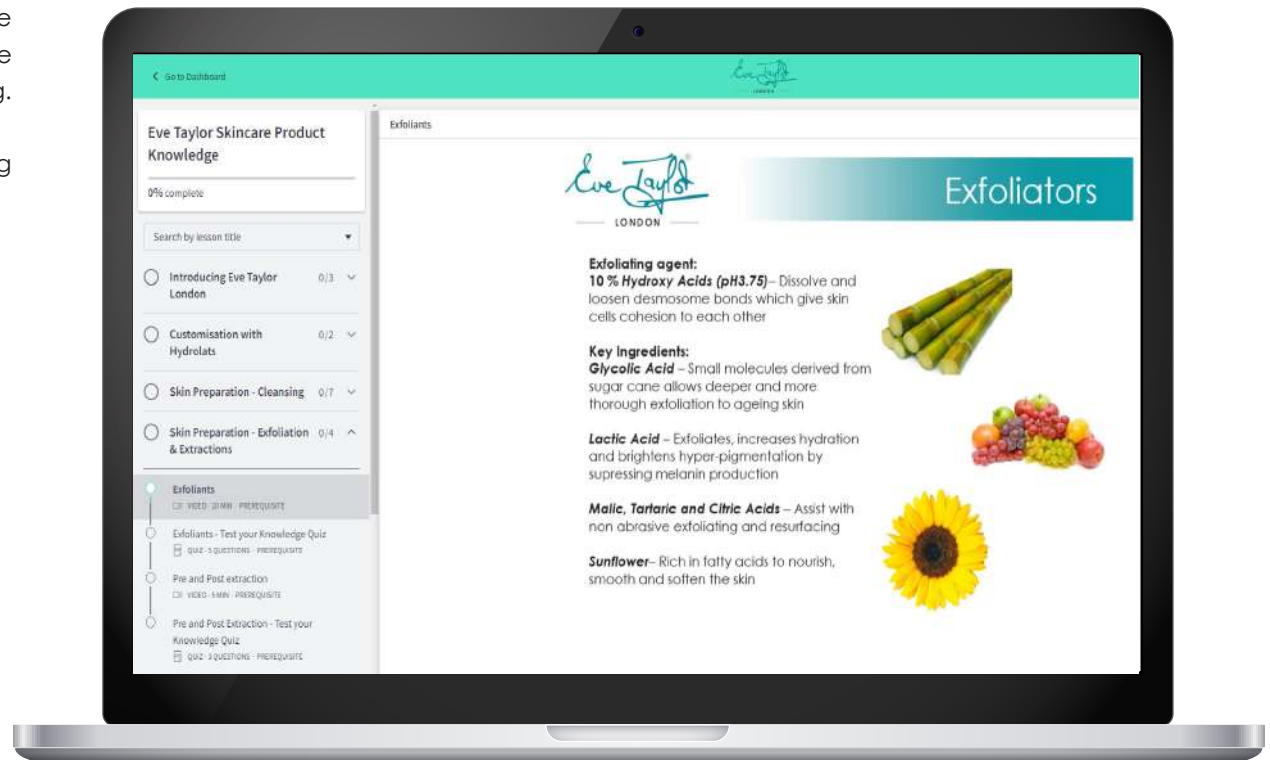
e
e
g.

g

< Go to Dashboard

Eve Taylor LONDON

Eve Taylor Skincare Product Knowledge

0% complete

Search by lesson title

Introducing Eve Taylor London 0/3

Customisation with Hydrolats 0/2

Skin Preparation - Cleansing 0/7

Skin Preparation - Exfoliation & Extractions 0/4

Exfoliants
VIDEO · 10 MIN · PREREQUISITE

Exfoliants - Test your Knowledge Quiz
QUIZ · 5 QUESTIONS · PREREQUISITE

Pre and Post extraction
VIDEO · 5 MIN · PREREQUISITE

Pre and Post Extraction - Test your Knowledge Quiz
QUIZ · 3 QUESTIONS · PREREQUISITE

Exfoliants

Eve Taylor LONDON

Exfoliators

**Exfoliating agent:**
**10 % *Hydroxy Acids (pH3.75)*** – Dissolve and loosen desmosome bonds which give skin cells cohesion to each other

**Key Ingredients:**
***Glycolic Acid*** – Small molecules derived from sugar cane allows deeper and more thorough exfoliation to ageing skin

***Lactic Acid*** – Exfoliates, increases hydration and brightens hyper-pigmentation by supressing melanin production

***Malic, Tartaric and Citric Acids*** – Assist with non abrasive exfoliating and resurfacing

***Sunflower***– Rich in fatty acids to nourish, smooth and soften the skin